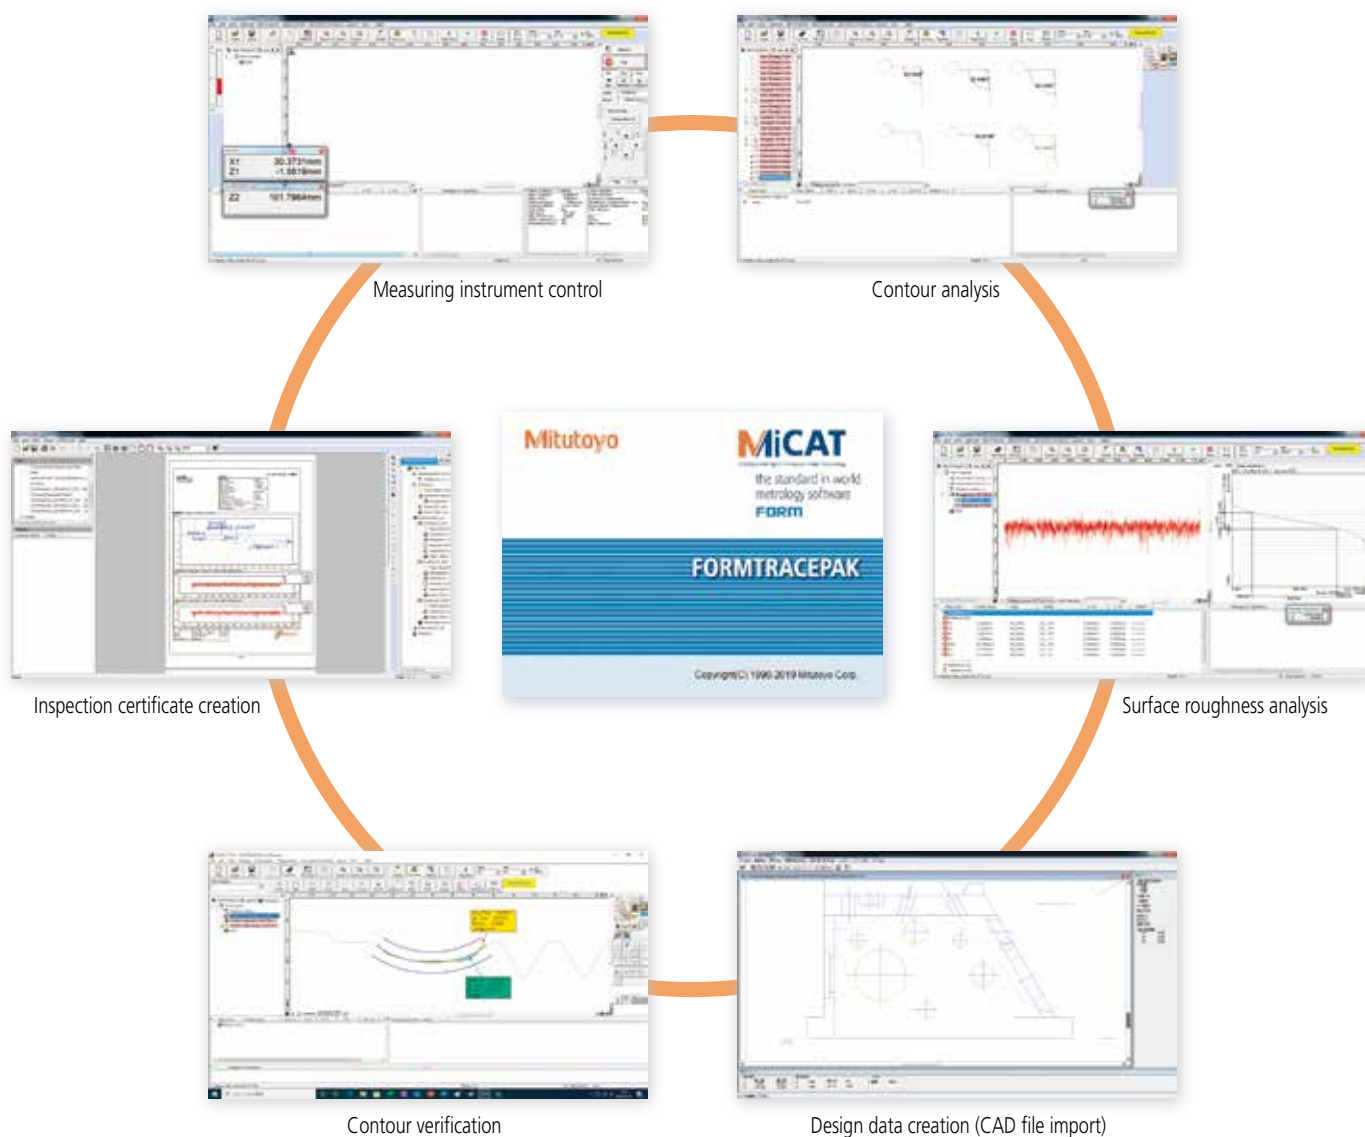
X1 30.3731mm
Z1 -1.5819mm
Z2 101.7964mm

Measuring instrument control

Contour analysis

Mitutoyo

MiCAT
the standard in world metrology software
FORM

FORMTRACEPAK

Copyright(C) 1996-2019 Mitutoyo Corp.

Inspection certificate creation

Surface roughness analysis

Contour verification

Design data creation (CAD file import)